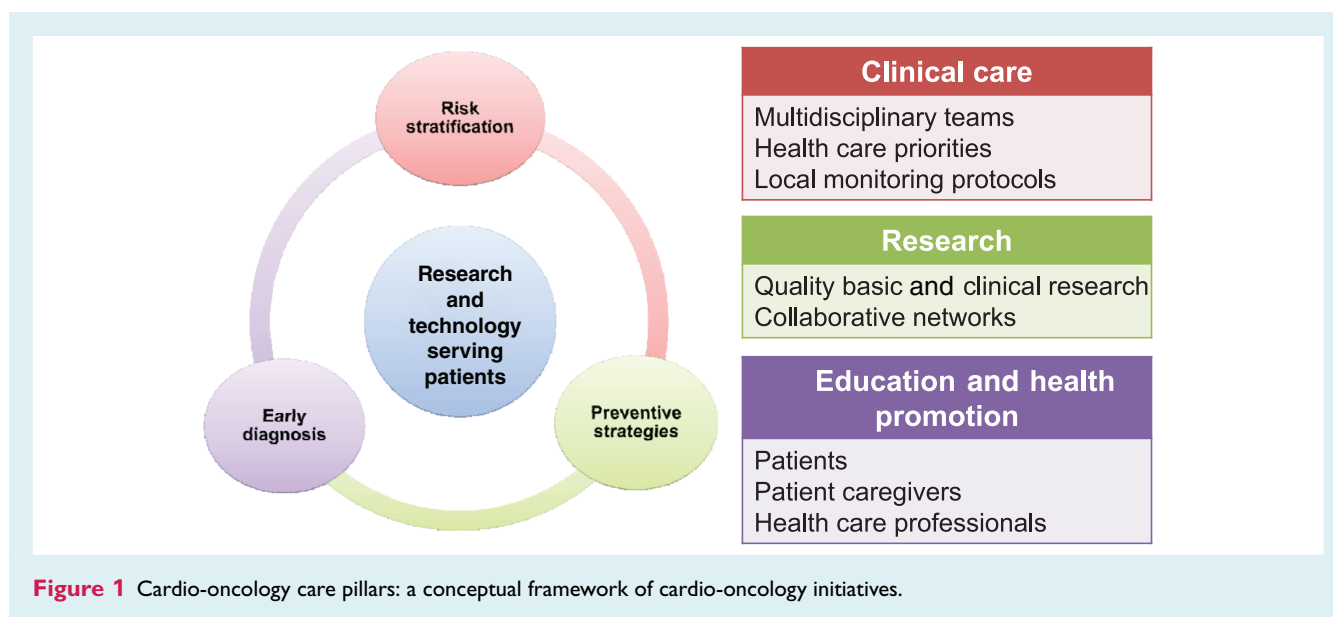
Risk stratification

Research and technology serving patients

Early diagnosis

Preventive strategies

Clinical care

Multidisciplinary teams
Health care priorities
Local monitoring protocols

Research

Quality basic and clinical research
Collaborative networks

Education and health promotion

Patients
Patient caregivers
Health care professionals

Figure 1 Cardio-oncology care pillars: a conceptual framework of cardio-oncology initiatives.